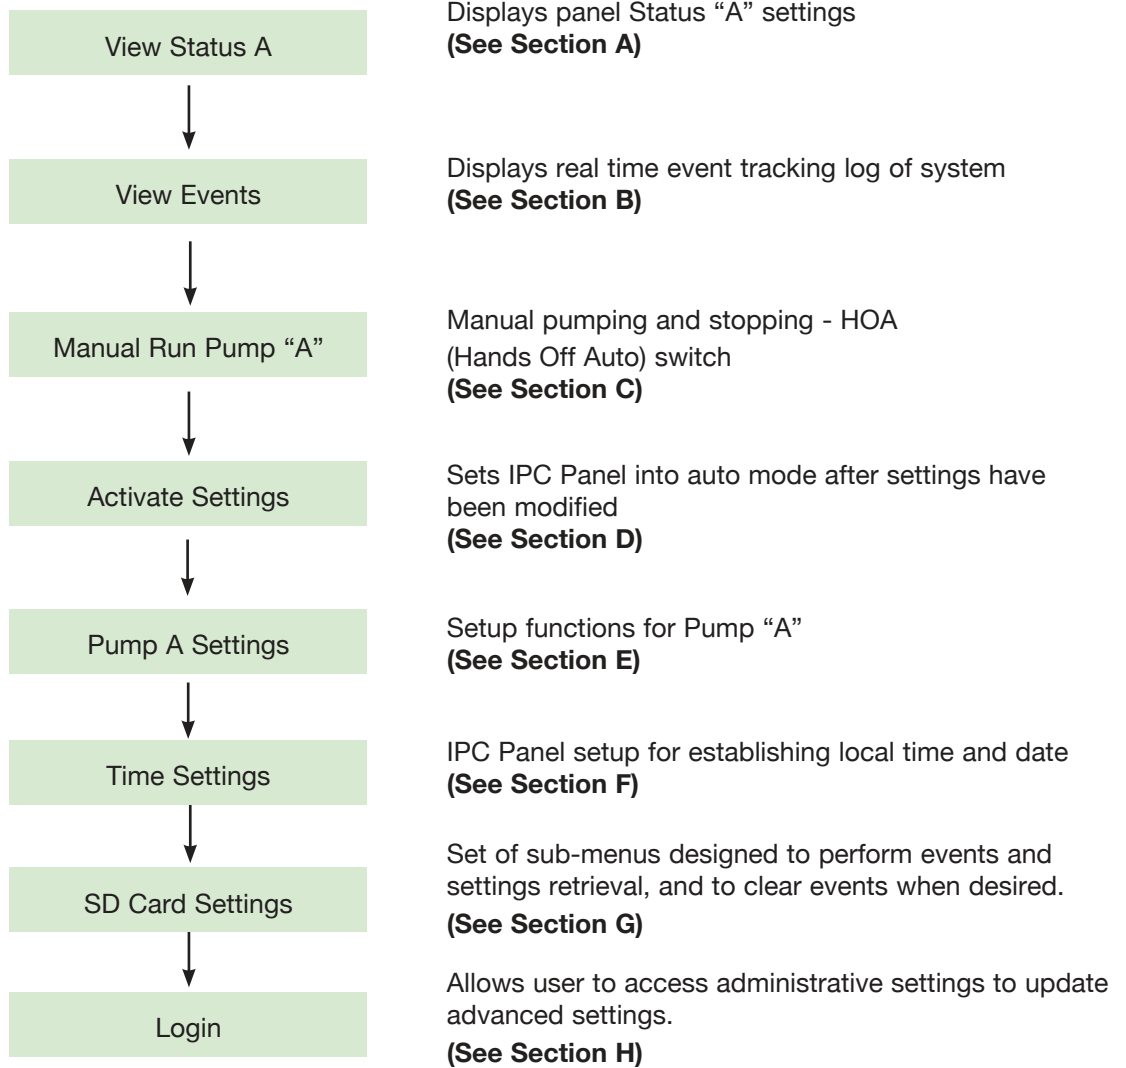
View Status A

Displays panel Status “A” settings
**(See Section A)**

View Events

Displays real time event tracking log of system
**(See Section B)**

Manual Run Pump “A”

Manual pumping and stopping - HOA (Hands Off Auto) switch
**(See Section C)**

Activate Settings

Sets IPC Panel into auto mode after settings have been modified
**(See Section D)**

Pump A Settings

Setup functions for Pump “A”
**(See Section E)**

Time Settings

IPC Panel setup for establishing local time and date
**(See Section F)**

SD Card Settings

Set of sub-menus designed to perform events and settings retrieval, and to clear events when desired.
**(See Section G)**

Login

Allows user to access administrative settings to update advanced settings.
**(See Section H)**